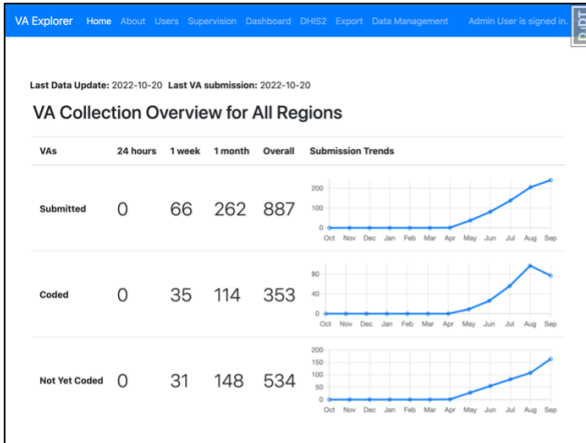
VA Explorer Home About Users Supervision Dashboard DHIS2 Export Data Management Admin User is signed in.

Last Data Update: 2022-10-20 Last VA submission: 2022-10-20

VA Collection Overview for All Regions

| VAs | 24 hours | 1 week | 1 month | Overall | Submission Trends |
|---|---|---|---|---|---|
| Submitted | 0 | 66 | 262 | 887 | 200 100 0 Oct Nov Dec Jan Feb Mar Apr May Jun Jul Aug Sep |
| Coded | 0 | 35 | 114 | 353 | 80 40 0 Oct Nov Dec Jan Feb Mar Apr May Jun Jul Aug Sep |
| Not Yet Coded | 0 | 31 | 148 | 534 | 200 150 100 50 0 Oct Nov Dec Jan Feb Mar Apr May Jun Jul Aug Sep |